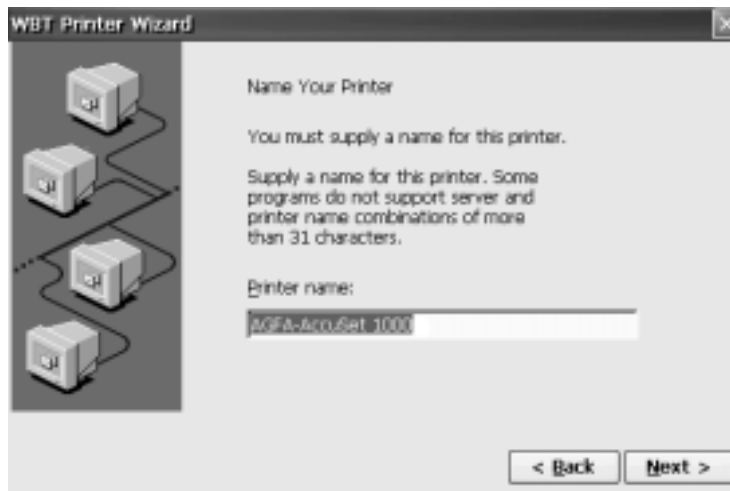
WBT Printer Wizard

Name Your Printer

You must supply a name for this printer.

Supply a name for this printer. Some programs do not support server and printer name combinations of more than 31 characters.

Printer name:

AGFA-AccuSet 1000

< Back

Next >